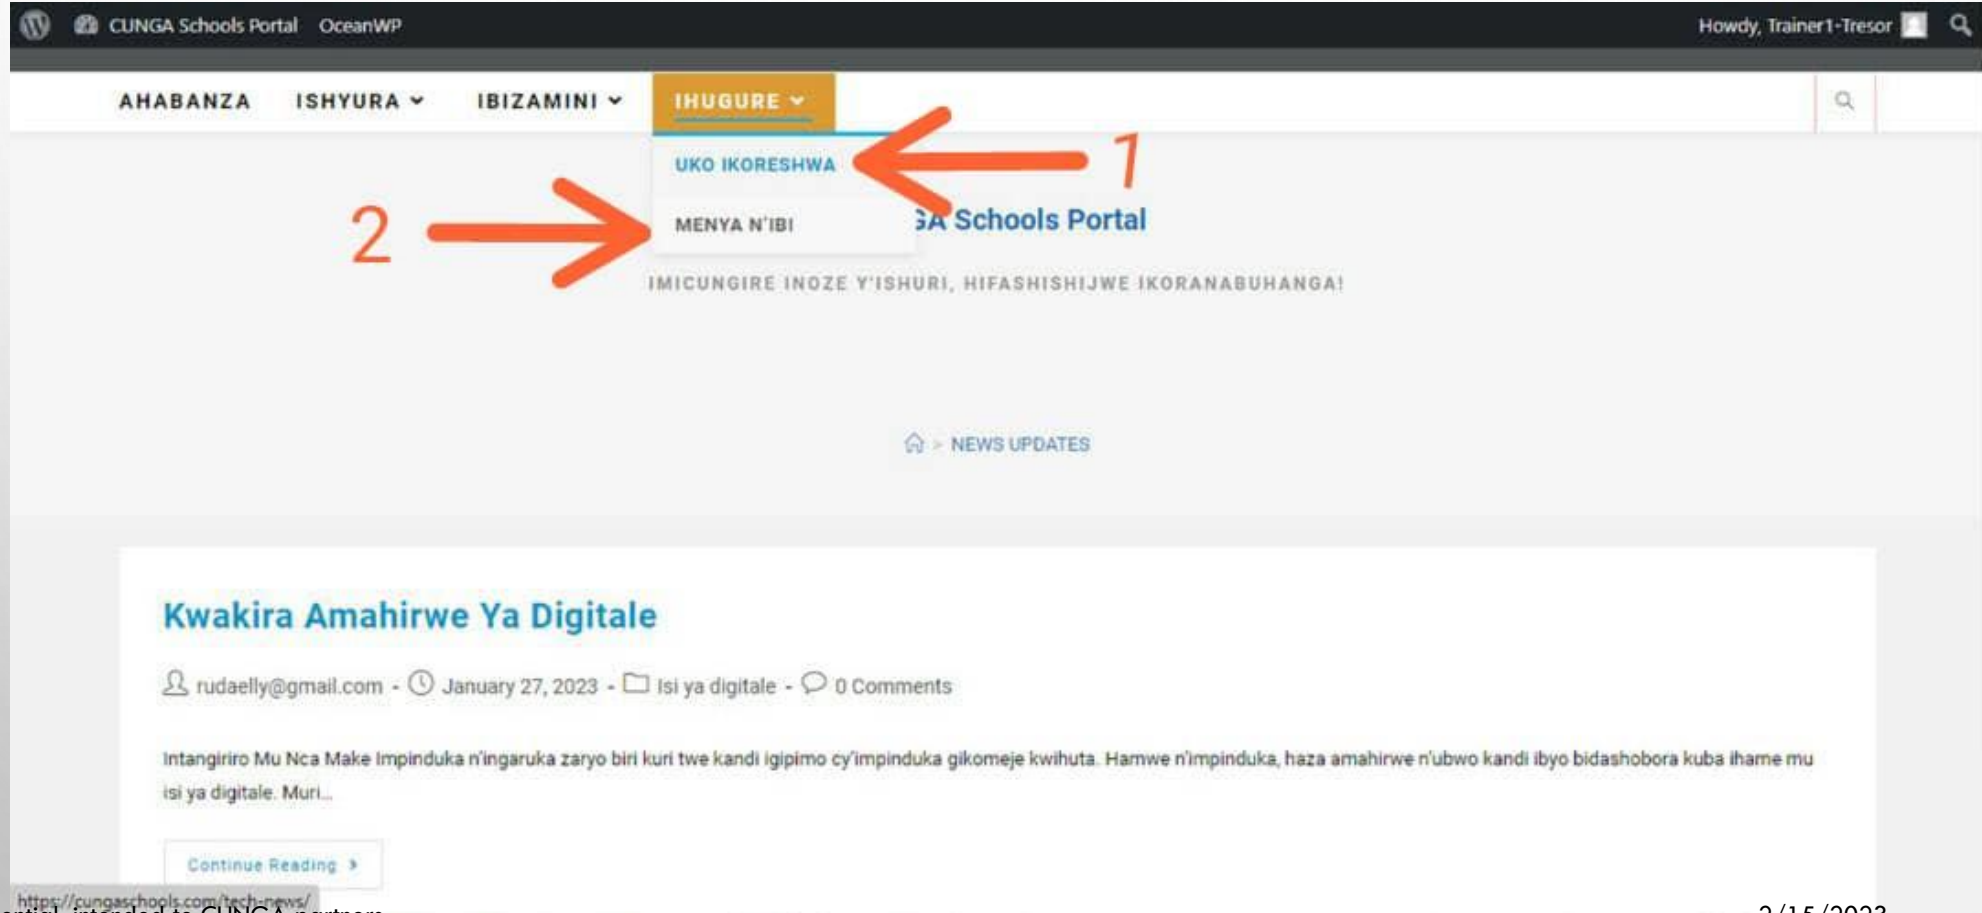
CUNGA Schools Portal OceanWP

Howdy, Trainer1-Tresor

AHABANZA ISHYURA IBIZAMINI IHUGURE

UKO IKORESHWA

1

2

MENYA N'IBI

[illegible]A Schools Portal

IMICUNGIRE INOZE Y'ISHURI, HIFASHISHIJWE IKORANABUHANGA!

> NEWS UPDATES

Kwakira Amahirwe Ya Digitale

rudaelly@gmail.com - January 27, 2023 - Isi ya digitale - 0 Comments

Intangiriro Mu Nca Make Impinduka n'ingaruka zaryo biri kuri twe kandi igipimo cy'impinduka gikomeje kwihuta. Hamwe n'impinduka, haza amahirwe n'ubwo kandi ibyo bidashobora kuba ihame mu isi ya digitale. Muri...

Continue Reading

https://cungaschools.com/tech-news/

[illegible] intended to CUNGA partners

2/15/2023